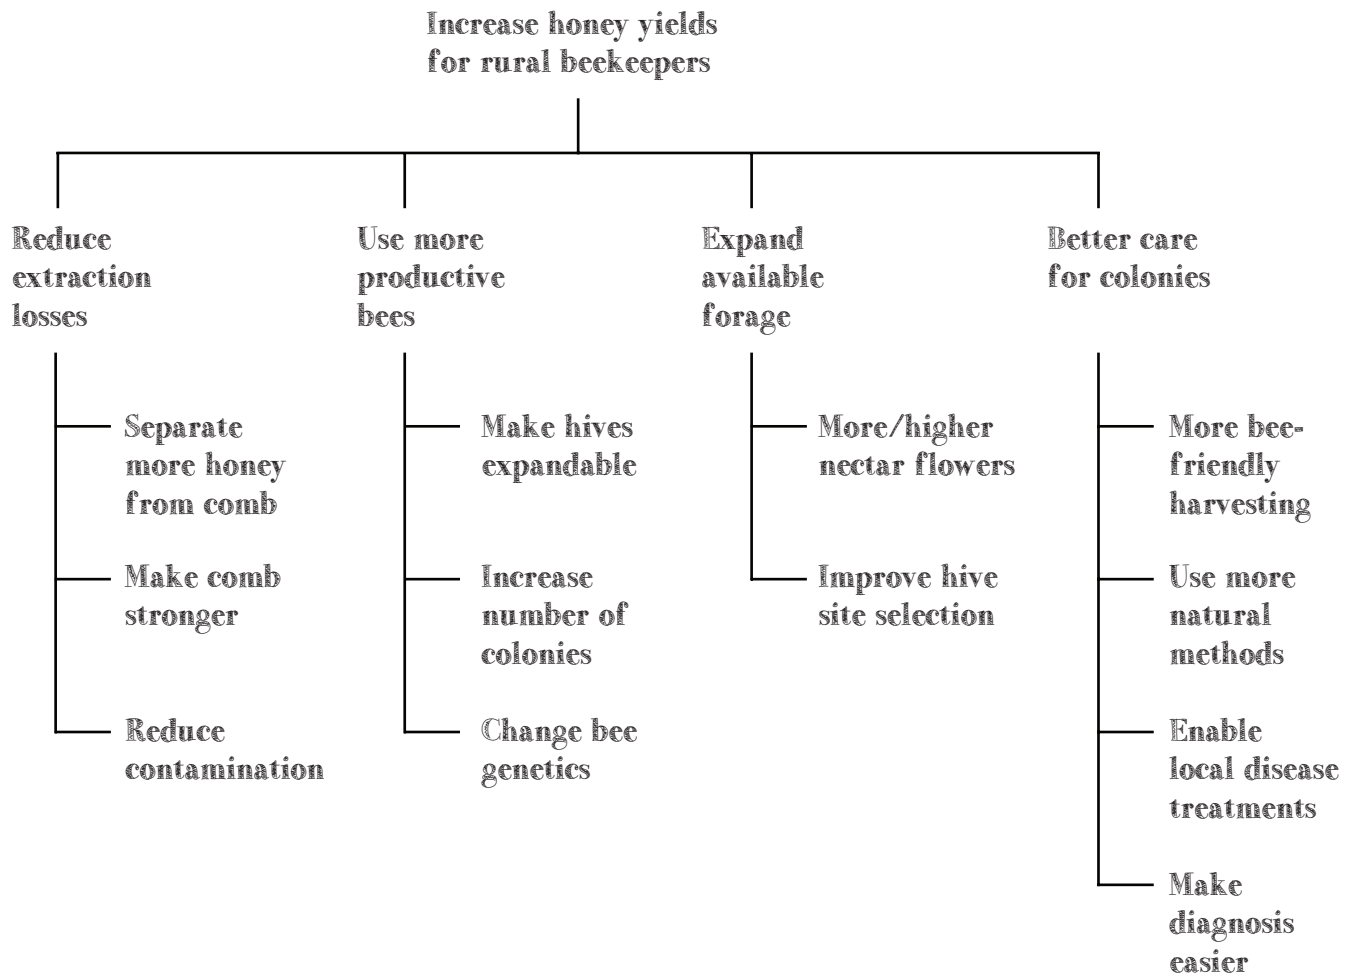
Increase honey yields for rural beekeepers

Reduce extraction losses

Separate more honey from comb

Make comb stronger

Reduce contamination

Use more productive bees

Make hives expandable

Increase number of colonies

Change bee genetics

Expand available forage

More/higher nectar flowers

Improve hive site selection

Better care for colonies

More bee-friendly harvesting

Use more natural methods

Enable local disease treatments

Make diagnosis easier